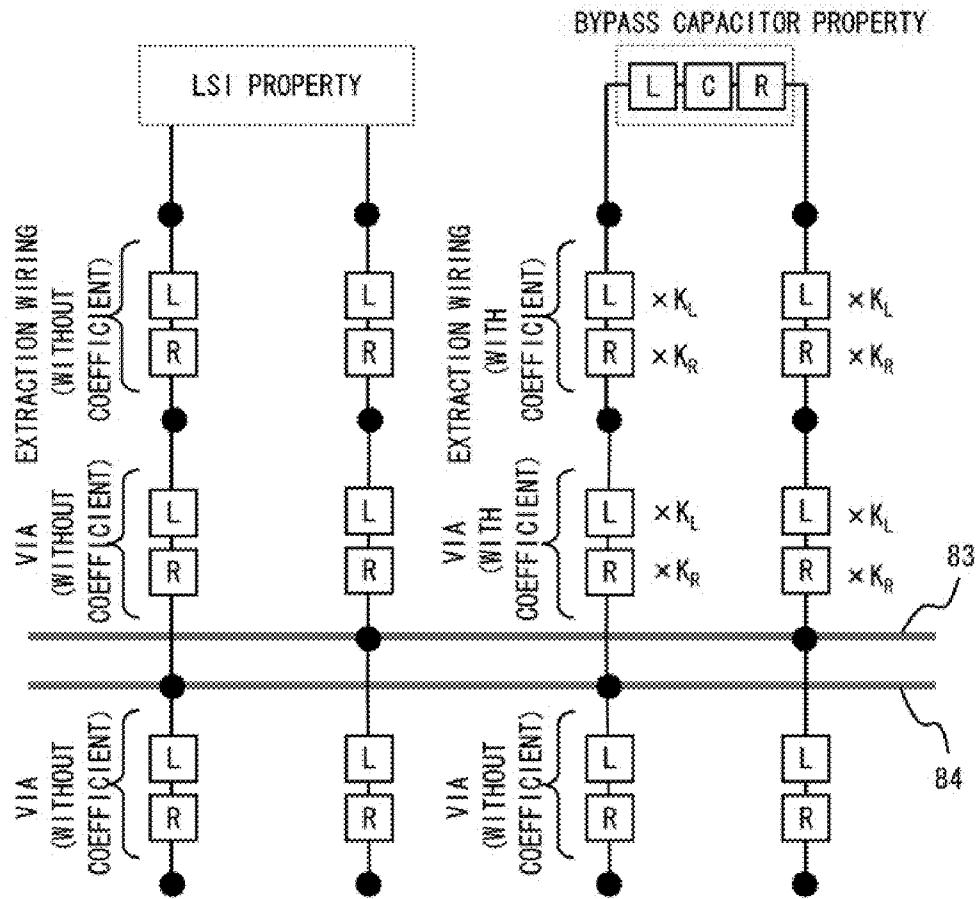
BYPASS CAPACITOR PROPERTY

LSI PROPERTY

L C R

EXTRACTION WIRING (WITHOUT COEFFICIENT)

L
R

L
R

EXTRACTION WIRING (WITH COEFFICIENT)

L $\times K_L$
R $\times K_R$

L $\times K_L$
R $\times K_R$

VIA (WITHOUT COEFFICIENT)

L
R

L
R

VIA (WITH COEFFICIENT)

L $\times K_L$
R $\times K_R$

L $\times K_L$
R $\times K_R$

83

84

VIA (WITHOUT COEFFICIENT)

L
R

L
R

VIA (WITHOUT COEFFICIENT)

L
R

L
R